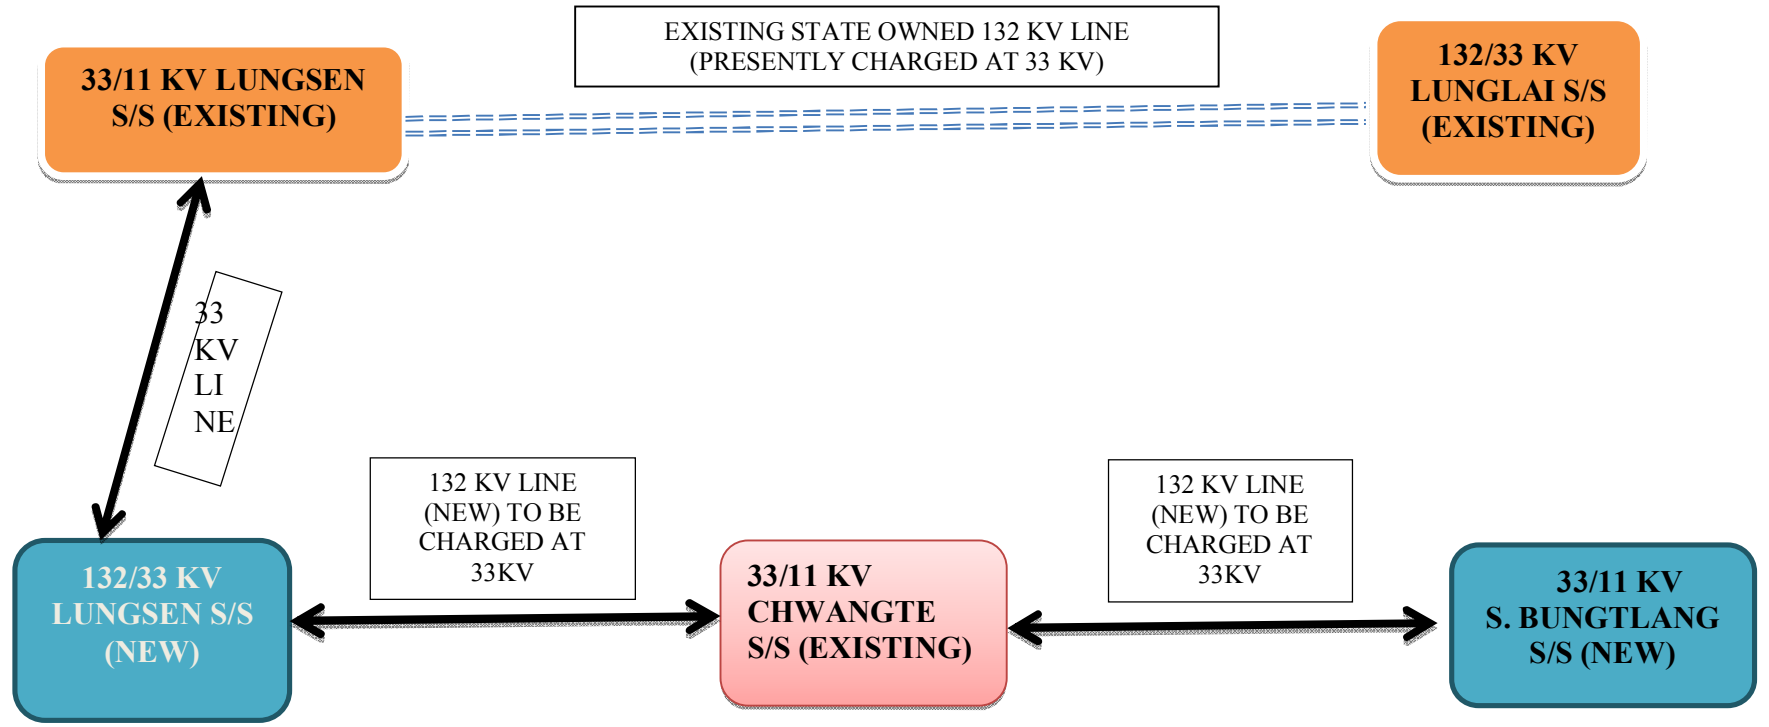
33/11 KV LUNGSEN S/S (EXISTING)

EXISTING STATE OWNED 132 KV LINE (PRESENTLY CHARGED AT 33 KV)

132/33 KV LUNGLAI S/S (EXISTING)

33 KV LI NE

132 KV LINE (NEW) TO BE CHARGED AT 33KV

132 KV LINE (NEW) TO BE CHARGED AT 33KV

132/33 KV LUNGSEN S/S (NEW)

33/11 KV CHWANGTE S/S (EXISTING)

33/11 KV S. BUNGTLANG S/S (NEW)